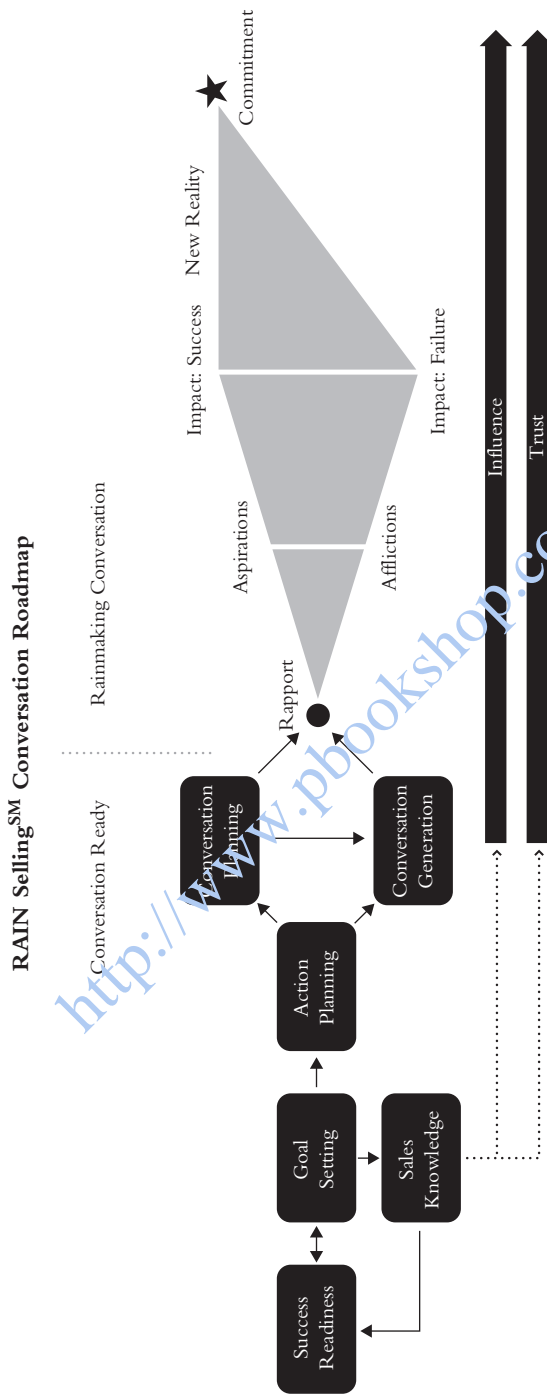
RAIN Selling$^{SM}$ Conversation Roadmap

Conversation Ready

Rainmaking Conversation

Success Readiness

Goal Setting

Sales Knowledge

Action Planning

Conversation Planning

Conversation Generation

Rapport

Aspirations

Afflictions

Impact: Success

Impact: Failure

New Reality

Commitment

Influence

Trust

http://www.pbookshop.co